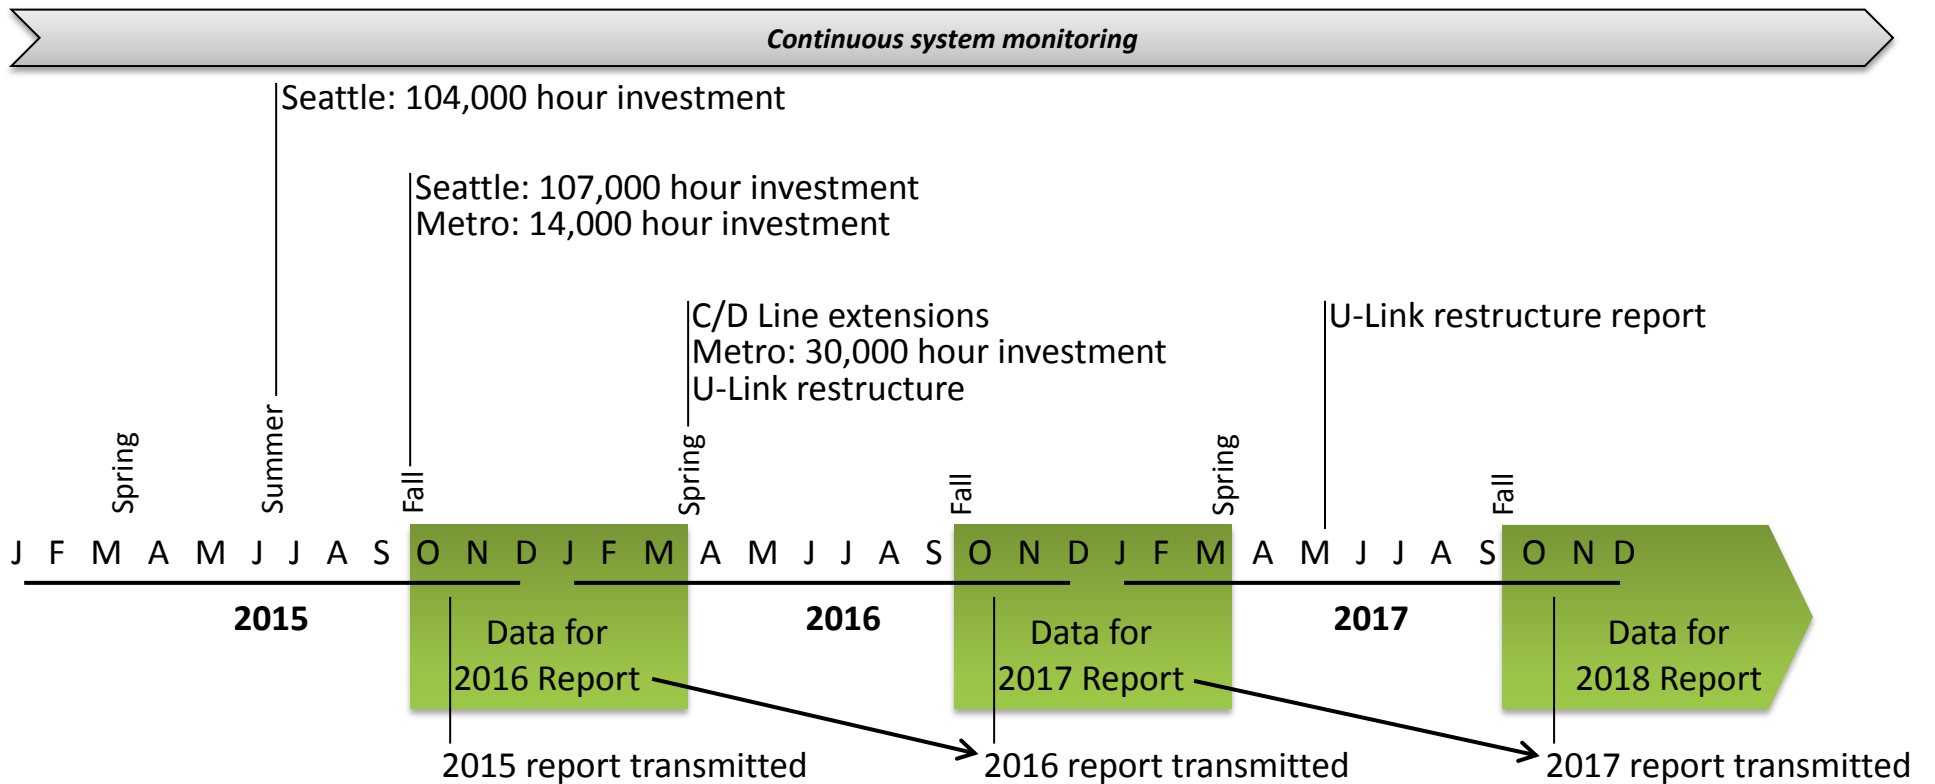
Continuous system monitoring

Seattle: 104,000 hour investment

Seattle: 107,000 hour investment
Metro: 14,000 hour investment

C/D Line extensions
Metro: 30,000 hour investment
U-Link restructure

U-Link restructure report

Spring Summer Fall Spring Fall Spring Fall

J F M A M J J A S O N D J F M A M J J A S O N D J F M A M J J A S O N D

2015 2016 2017

Data for 2016 Report

Data for 2017 Report

Data for 2018 Report

2015 report transmitted

2016 report transmitted

2017 report transmitted